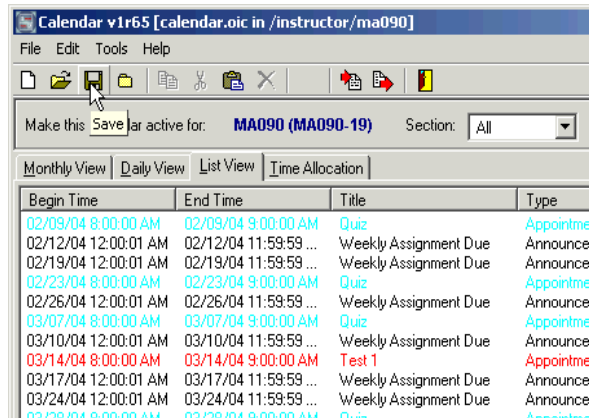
Calendar v1r65 [calendar.oic in /instructor/ma090]

File Edit Tools Help

Make this Save ar active for: MA090 (MA090-19) Section: All

Monthly View | Daily View | List View | Time Allocation

| Begin Time | End Time | Title | Type |
|---|---|---|---|
| 02/09/04 8:00:00 AM | 02/09/04 9:00:00 AM | Quiz | Appointme |
| 02/12/04 12:00:01 AM | 02/12/04 11:59:59 ... | Weekly Assignment Due | Announce |
| 02/19/04 12:00:01 AM | 02/19/04 11:59:59 ... | Weekly Assignment Due | Announce |
| 02/23/04 8:00:00 AM | 02/23/04 9:00:00 AM | Quiz | Appointme |
| 02/26/04 12:00:01 AM | 02/26/04 11:59:59 ... | Weekly Assignment Due | Announce |
| 03/07/04 8:00:00 AM | 03/07/04 9:00:00 AM | Quiz | Appointme |
| 03/10/04 12:00:01 AM | 03/10/04 11:59:59 ... | Weekly Assignment Due | Announce |
| 03/14/04 8:00:00 AM | 03/14/04 9:00:00 AM | Test 1 | Appointme |
| 03/17/04 12:00:01 AM | 03/17/04 11:59:59 ... | Weekly Assignment Due | Announce |
| 03/24/04 12:00:01 AM | 03/24/04 11:59:59 ... | Weekly Assignment Due | Announce |
| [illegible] | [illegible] | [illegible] | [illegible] |